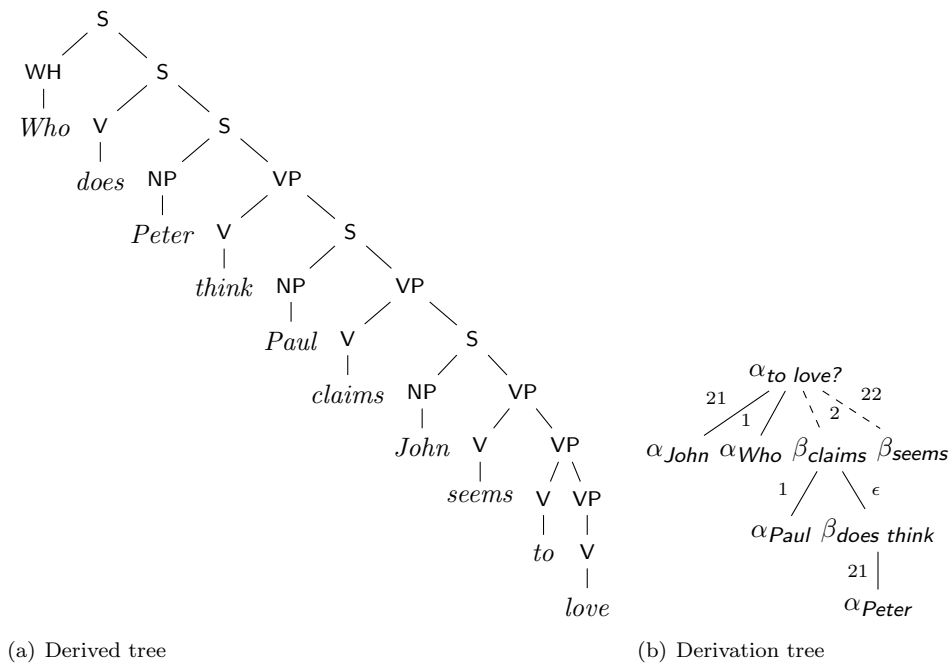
S
WH
Who
S
V
does
S
NP
Peter
VP
V
think
S
NP
Paul
VP
V
claims
S
NP
John
VP
V
seems
VP
V
to
VP
V
love

(a) Derived tree

$\alpha_{to\ love?}$
21
1
2
22
$\alpha_{John}$ $\alpha_{Who}$ $\beta_{claims}$ $\beta_{seems}$
1
$\epsilon$
$\alpha_{Paul}$ $\beta_{does\ think}$
21
$\alpha_{Peter}$

(b) Derivation tree